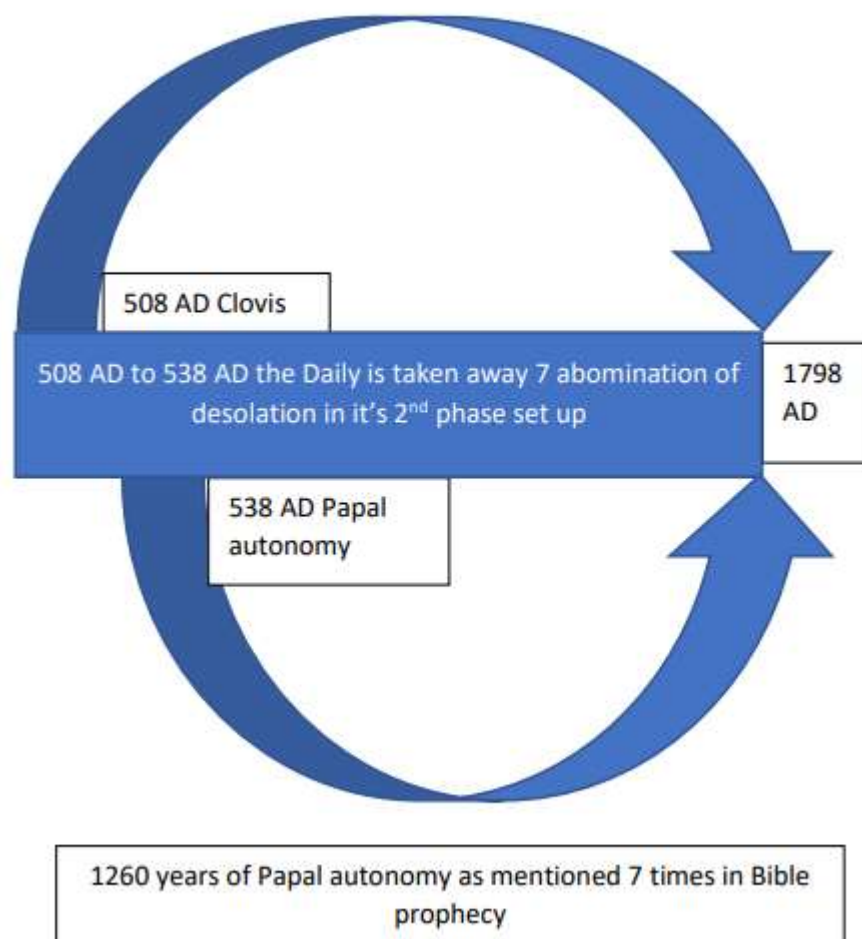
508 AD Clovis

508 AD to 538 AD the Daily is taken away 7 abomination of desolation in it's 2$^{nd}$ phase set up

1798 AD

538 AD Papal autonomy

1260 years of Papal autonomy as mentioned 7 times in Bible prophecy